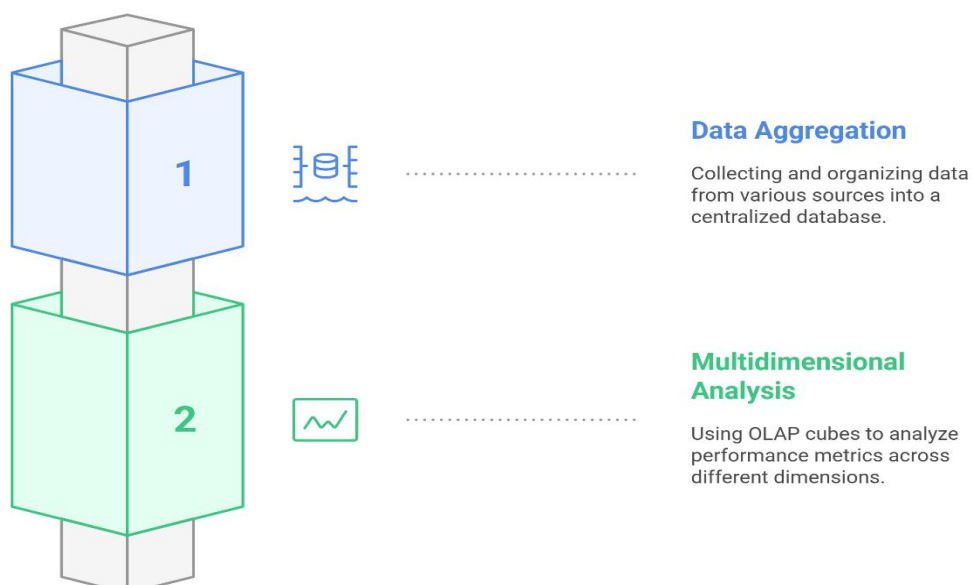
1

Data Aggregation

Collecting and organizing data from various sources into a centralized database.

2

Multidimensional Analysis

Using OLAP cubes to analyze performance metrics across different dimensions.